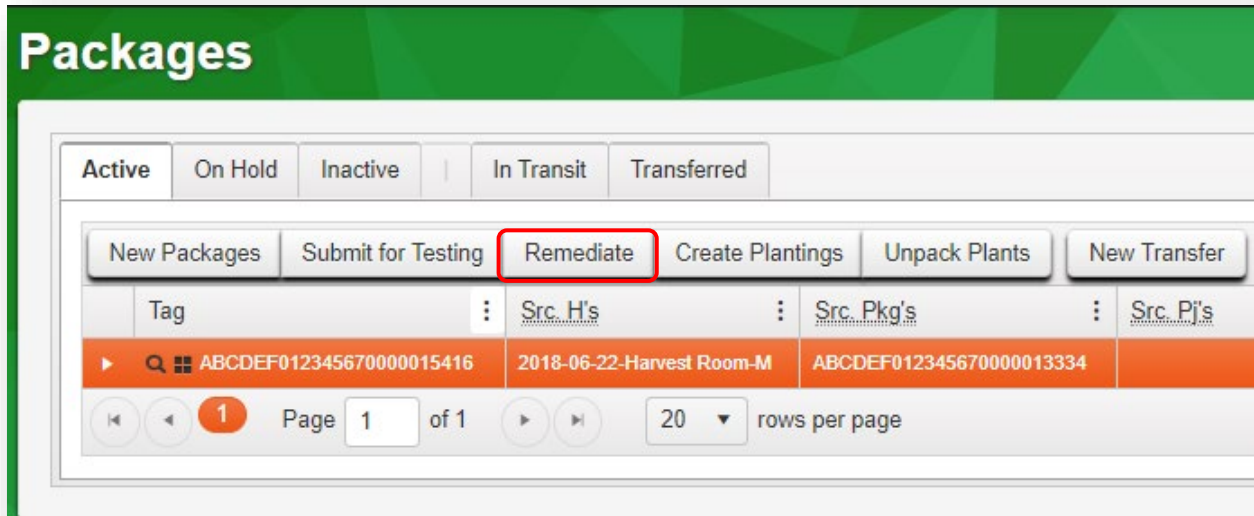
Packages

Active | On Hold | Inactive | | In Transit | Transferred

New Packages | Submit for Testing | Remediate | Create Plantings | Unpack Plants | New Transfer

| Tag | Src. H's | Src. Pkg's | Src. Pj's |
|---|---|---|---|
| ABCDEF012345670000015416 | 2018-06-22-Harvest Room-M | ABCDEF012345670000013334 | |

1 Page 1 of 1 20 rows per page